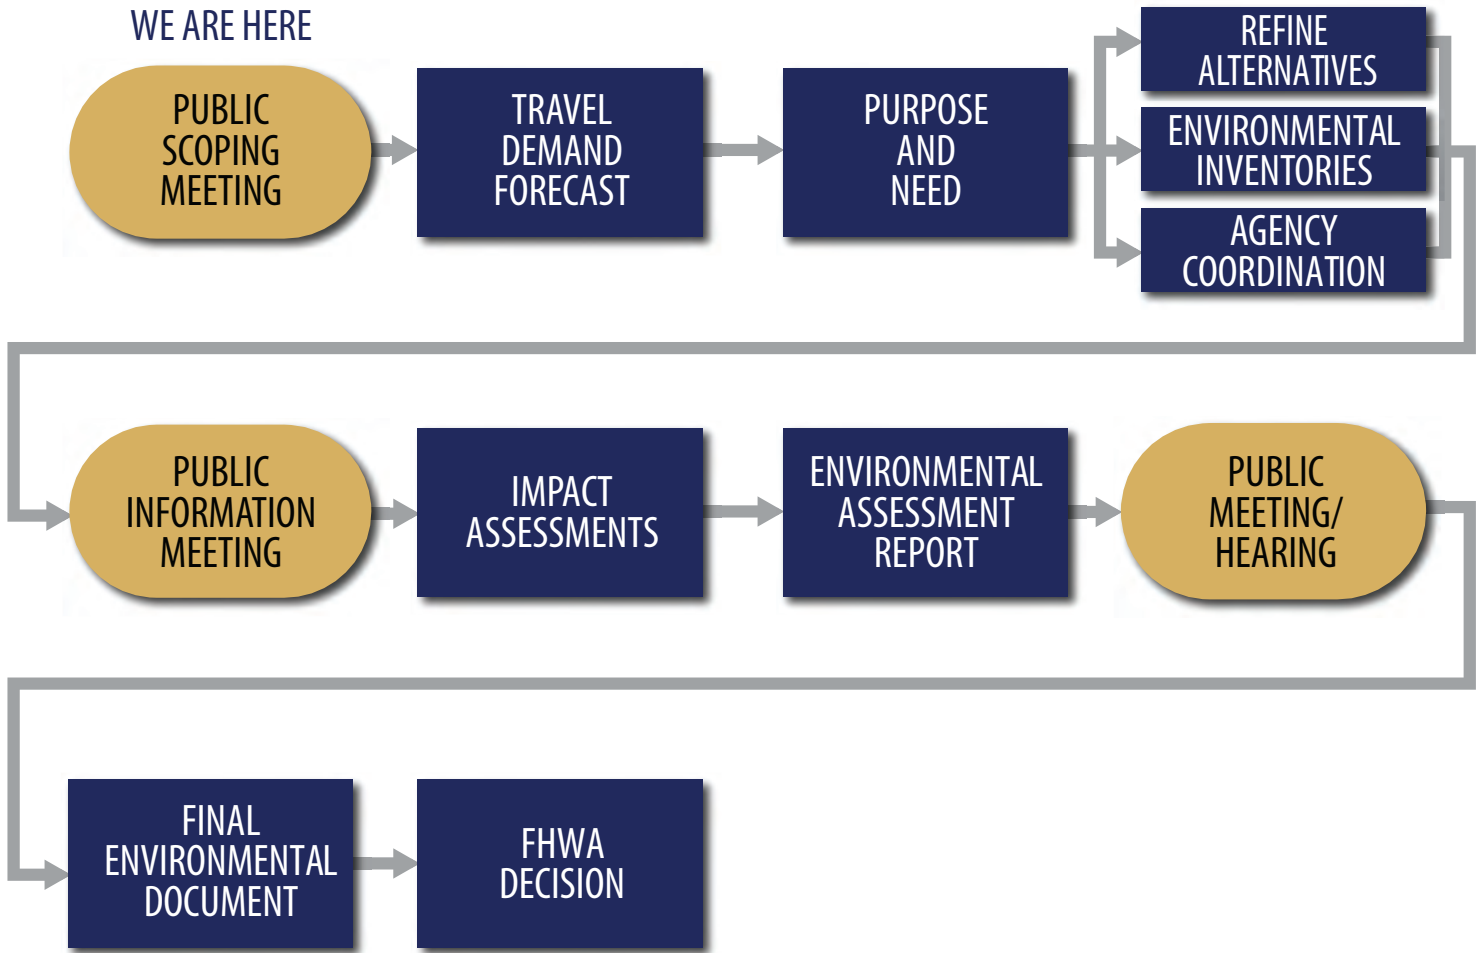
WE ARE HERE

PUBLIC SCOPING MEETING

TRAVEL DEMAND FORECAST

PURPOSE AND NEED

REFINE ALTERNATIVES

ENVIRONMENTAL INVENTORIES

AGENCY COORDINATION

PUBLIC INFORMATION MEETING

IMPACT ASSESSMENTS

ENVIRONMENTAL ASSESSMENT REPORT

PUBLIC MEETING/ HEARING

FINAL ENVIRONMENTAL DOCUMENT

FHWA DECISION